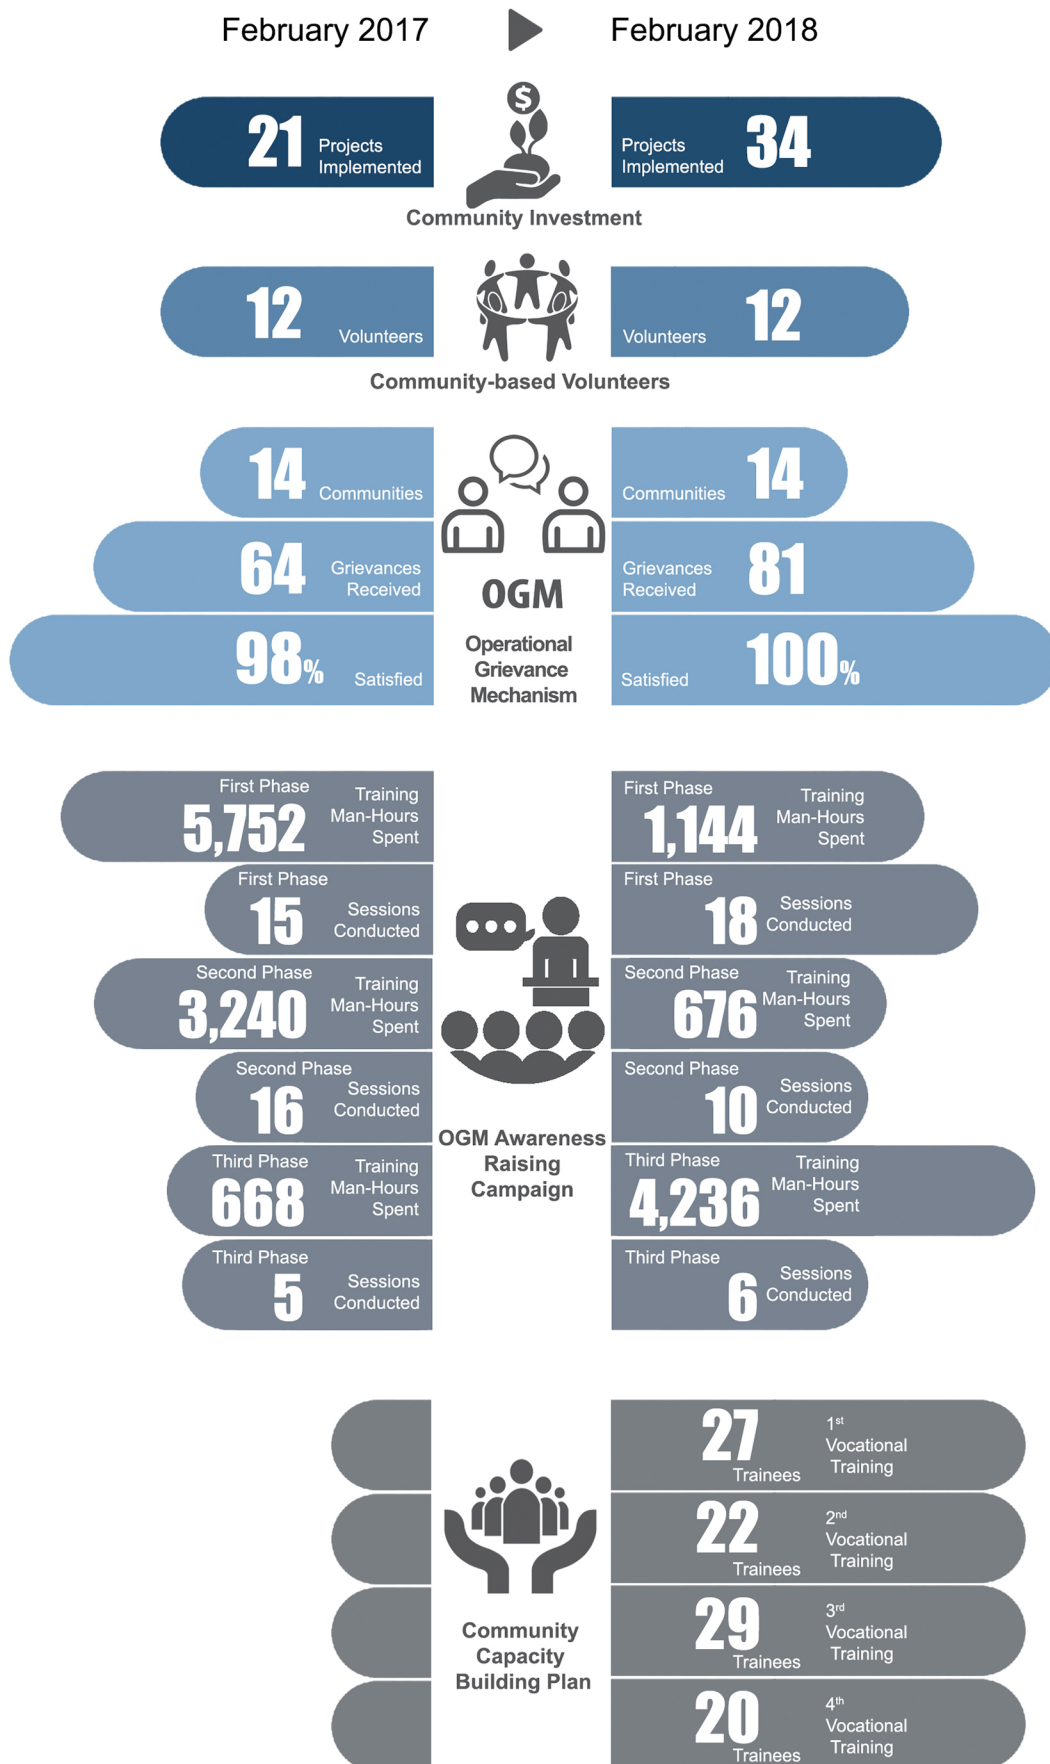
February 2017

February 2018

21 Projects Implemented

Projects Implemented 34

Community Investment

12 Volunteers

Volunteers 12

Community-based Volunteers

14 Communities

Communities 14

64 Grievances Received

Grievances Received 81

98% Satisfied

Satisfied 100%

OGM

Operational Grievance Mechanism

First Phase 5,752 Training Man-Hours Spent

First Phase 1,144 Training Man-Hours Spent

First Phase 15 Sessions Conducted

First Phase 18 Sessions Conducted

Second Phase 3,240 Training Man-Hours Spent

Second Phase 676 Training Man-Hours Spent

Second Phase 16 Sessions Conducted

Second Phase 10 Sessions Conducted

Third Phase 668 Training Man-Hours Spent

Third Phase 4,236 Training Man-Hours Spent

Third Phase 5 Sessions Conducted

Third Phase 6 Sessions Conducted

OGM Awareness Raising Campaign

27 Trainees $1^{st}$ Vocational Training

22 Trainees $2^{nd}$ Vocational Training

29 Trainees $3^{rd}$ Vocational Training

20 Trainees $4^{th}$ Vocational Training

Community Capacity Building Plan